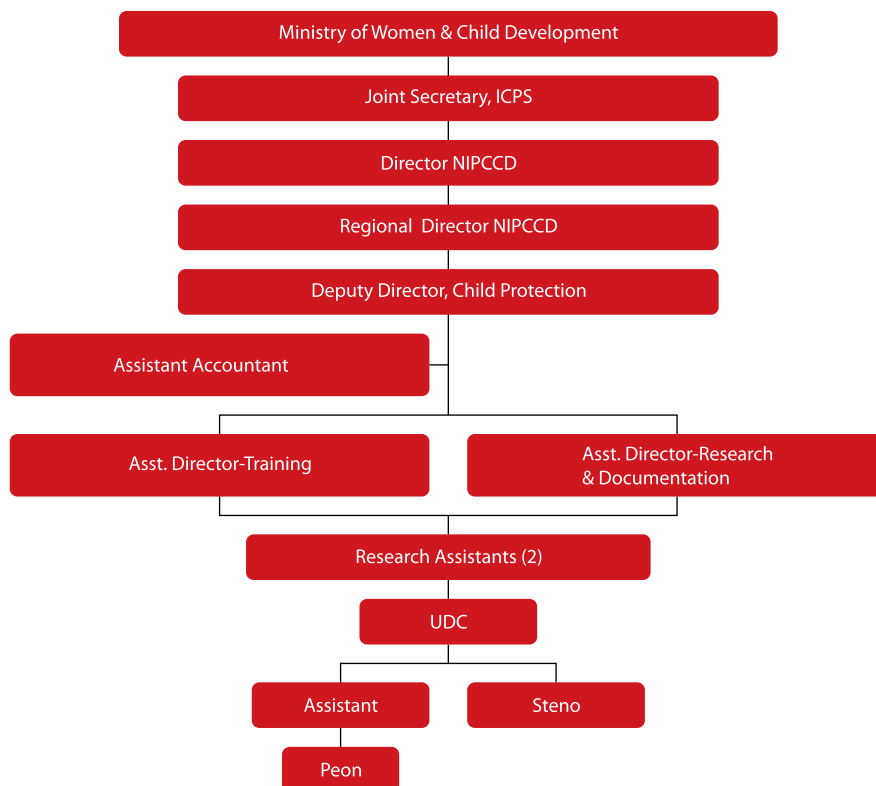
Ministry of Women & Child Development

Joint Secretary, ICPS

Director NIPCCD

Regional Director NIPCCD

Deputy Director, Child Protection

Assistant Accountant

Asst. Director-Training

Asst. Director-Research & Documentation

Research Assistants (2)

UDC

Assistant

Steno

Peon